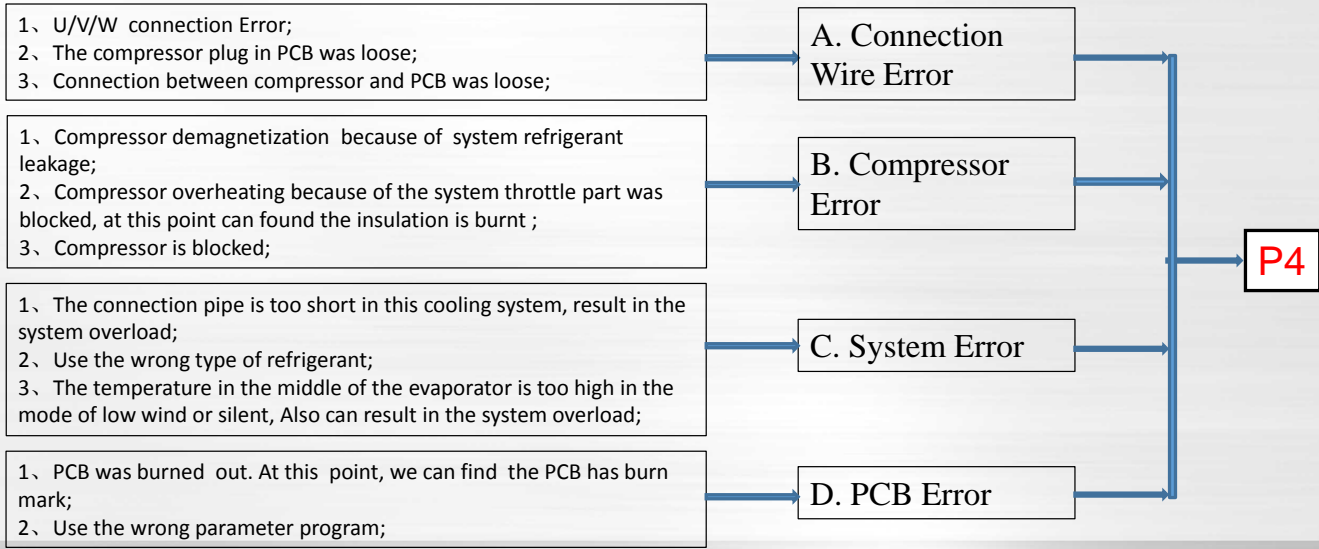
1、U/V/W connection Error;
2、The compressor plug in PCB was loose;
3、Connection between compressor and PCB was loose;

A. Connection Wire Error

1、Compressor demagnetization because of system refrigerant leakage;
2、Compressor overheating because of the system throttle part was blocked, at this point can found the insulation is burnt ;
3、Compressor is blocked;

B. Compressor Error

P4

1、The connection pipe is too short in this cooling system, result in the system overload;
2、Use the wrong type of refrigerant;
3、The temperature in the middle of the evaporator is too high in the mode of low wind or silent, Also can result in the system overload;

C. System Error

1、PCB was burned out. At this point, we can find the PCB has burn mark;
2、Use the wrong parameter program;

D. PCB Error